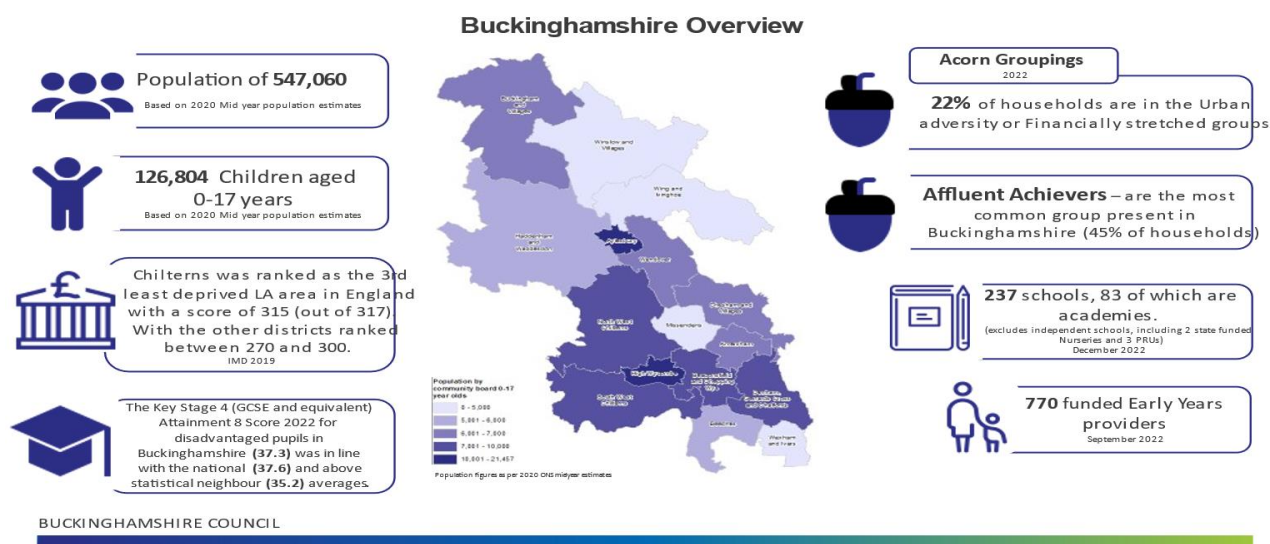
Buckinghamshire Overview

Population of 547,060
Based on 2020 Mid year population estimates

126,804 Children aged 0-17 years
Based on 2020 Mid year population estimates

Chilterns was ranked as the 3rd least deprived LA area in England with a score of 315 (out of 317). With the other districts ranked between 270 and 300.
IMD 2019

The Key Stage 4 (GCSE and equivalent) Attainment 8 Score 2022 for disadvantaged pupils in Buckinghamshire (37.3) was in line with the national (37.6) and above statistical neighbour (35.2) averages.

Buckingham and Villages
Winslow and Villages
Wing and Ivinghoe
Haddenham and Waddesdon
Aylesbury
Wendover
Chesham and Villages
South West Chilterns
Missenden
Amersham
High Wycombe
Beaconsfield and Chepping Wye
Beaconsfield, Gerrards Cross and Denham
North West Chilterns
Beaconsfield
Denham and Iver

Population by community board 0-17 year olds
0 - 5,000
5,001 - 6,000
6,001 - 7,000
7,001 - 10,000
10,001 - 21,457

Population figures as per 2020 ONS midyear estimates

Acorn Groupings
2022
22% of households are in the Urban adversity or Financially stretched groups

Affluent Achievers – are the most common group present in Buckinghamshire (45% of households)

237 schools, 83 of which are academies.
(excludes independent schools, including 2 state funded Nurseries and 3 PRUs)
December 2022

770 funded Early Years providers
September 2022

BUCKINGHAMSHIRE COUNCIL